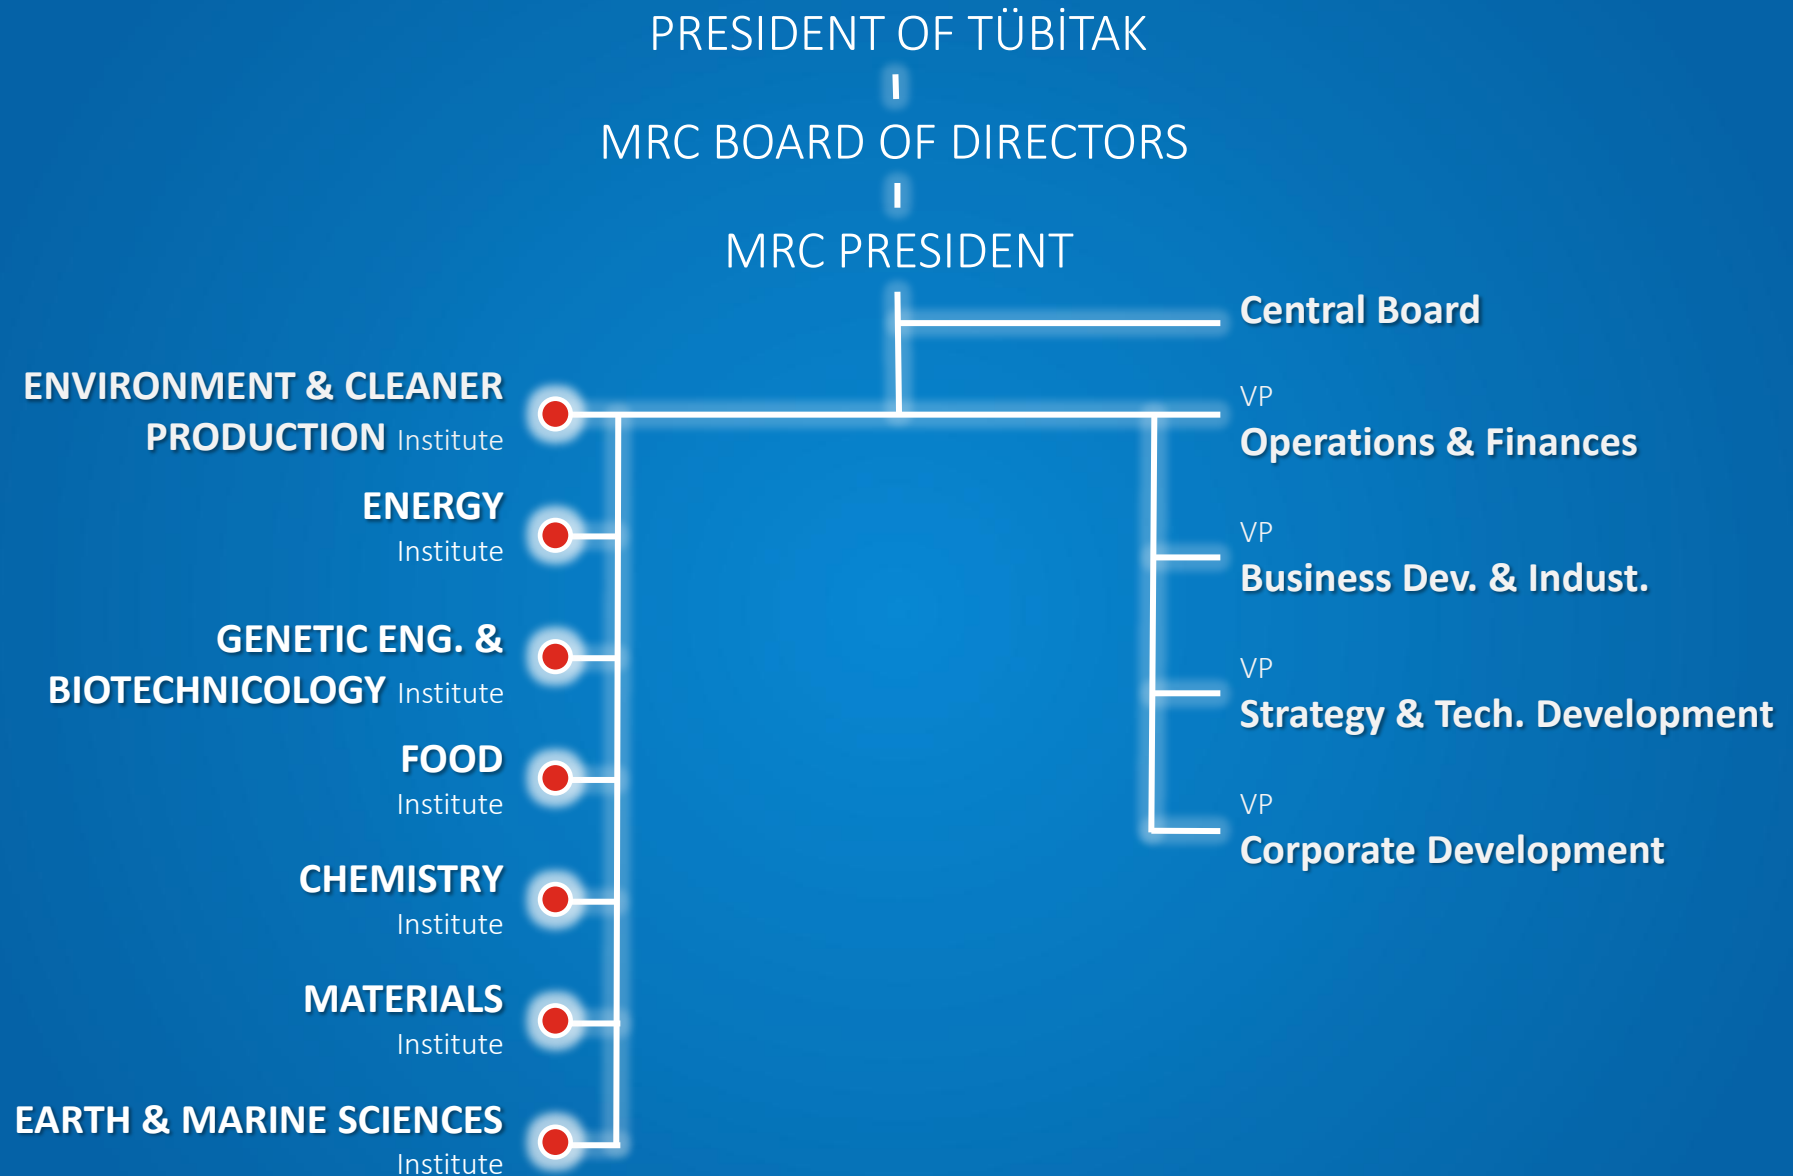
PRESIDENT OF TÜBİTAK

MRC BOARD OF DIRECTORS

MRC PRESIDENT

Central Board

ENVIRONMENT & CLEANER PRODUCTION Institute

ENERGY Institute

GENETIC ENG. & BIOTECHNICOLOGY Institute

FOOD Institute

CHEMISTRY Institute

MATERIALS Institute

EARTH & MARINE SCIENCES Institute

VP
Operations & Finances

VP
Business Dev. & Indust.

VP
Strategy & Tech. Development

VP
Corporate Development